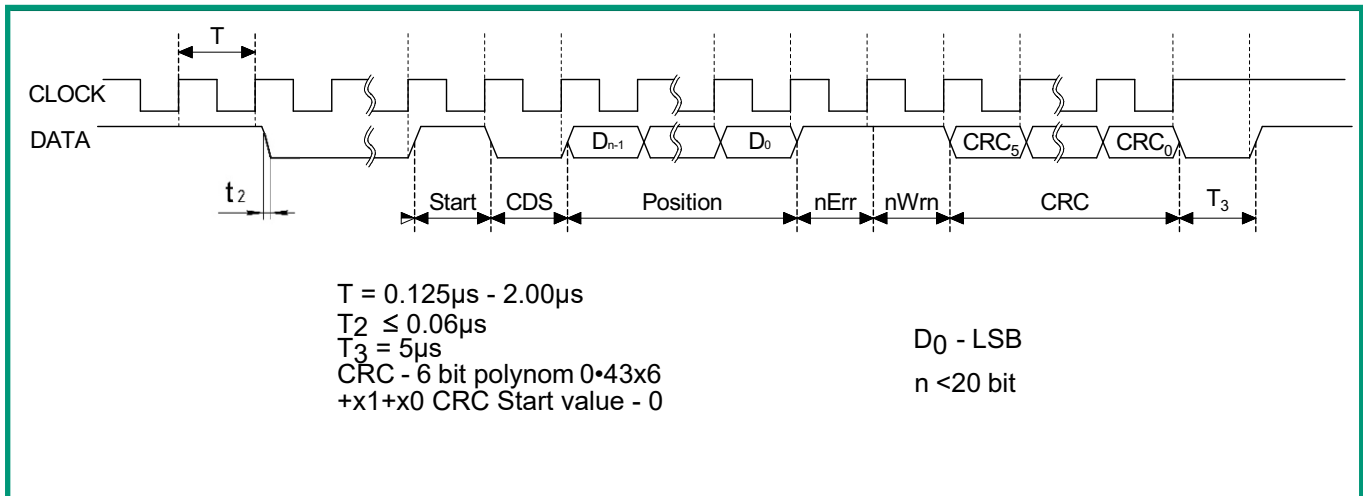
T

CLOCK

DATA

$D_{n-1}$

$D_0$

$CRC_5$

$CRC_0$

$t_2$

Start

CDS

Position

nErr

nWrn

CRC

$T_3$

T = 0.125µs - 2.00µs
$T_2$ ≤ 0.06µs
$T_3$ = 5µs
CRC - 6 bit polynom 0•43x6 +x1+x0 CRC Start value - 0

$D_0$ - LSB

n <20 bit